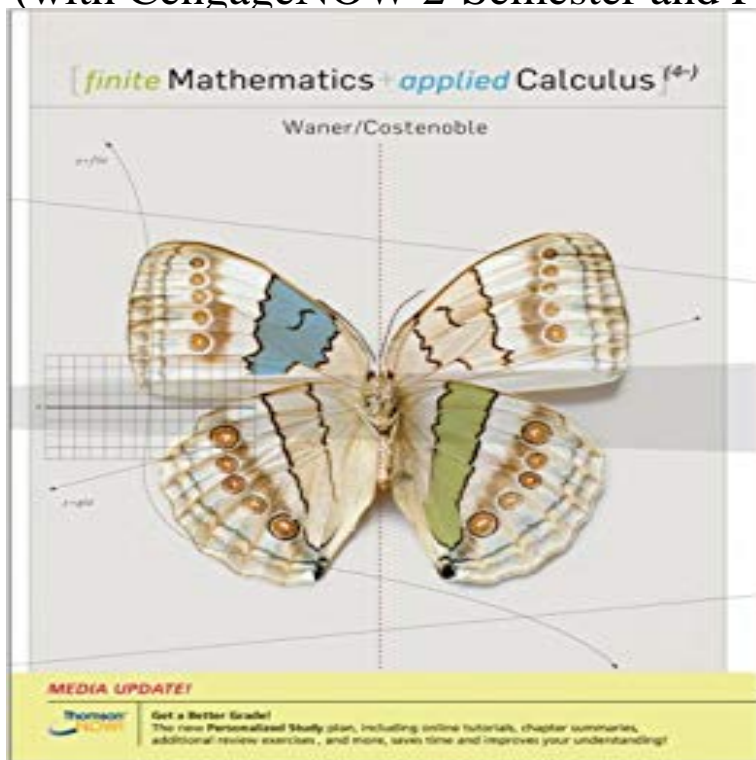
(with CengageNOW 2-Semester and I

[finite Mathematics + applied Calculus]$^{(4e)}$

Waner/Costenoble

$y=f(x)$

$y=g(x)$

MEDIA UPDATE!

Thomson NOW

Get a Better Grade!
The new Personalized Study plan, including online tutorials, chapter summaries, additional review exercises, and more, saves time and improves your understanding!